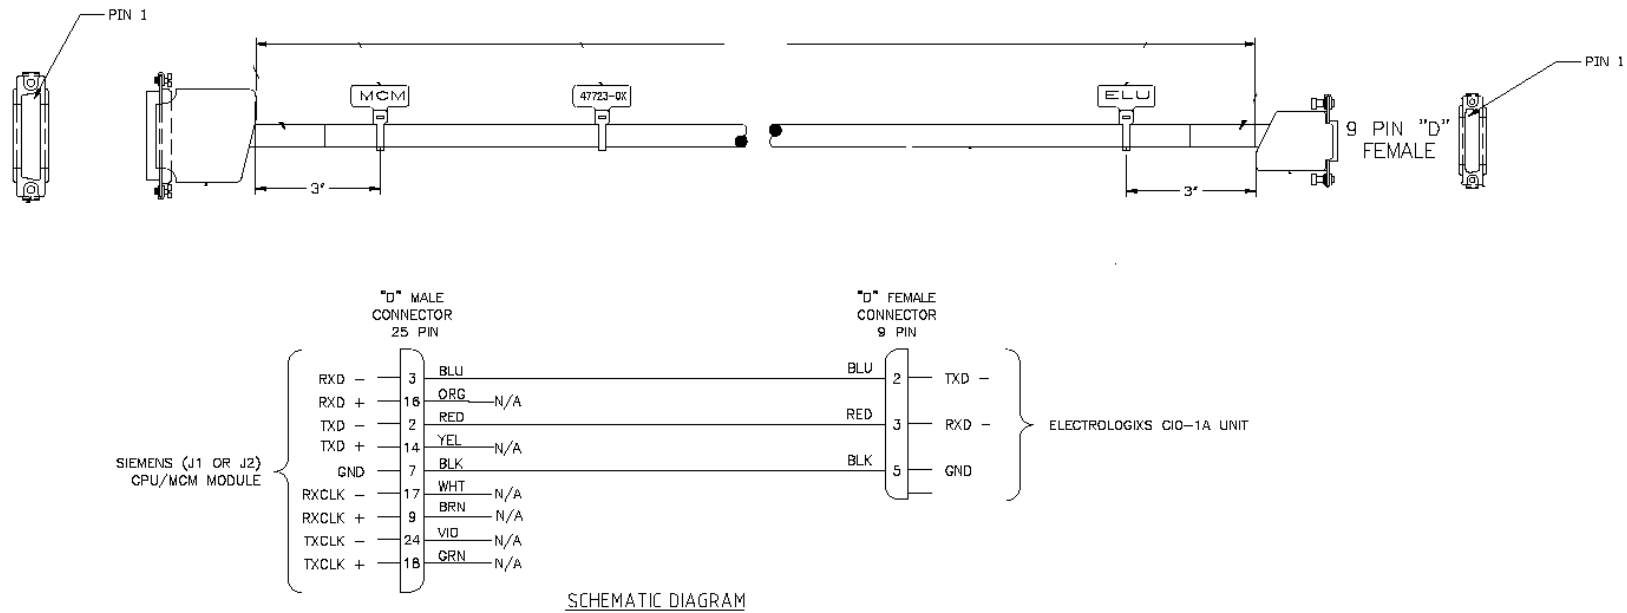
PIN 1

MCM

47723-0X

ELU

3'

3'

9 PIN "D" FEMALE

PIN 1

"D" MALE CONNECTOR 25 PIN

"D" FEMALE CONNECTOR 9 PIN

SIEMENS (J1 OR J2) CPU/MCM MODULE

RXD − 3 BLU
RXD + 16 ORG N/A
TXD − 2 RED
TXD + 14 YEL N/A
GND 7 BLK
RXCLK − 17 WHT N/A
RXCLK + 9 BRN N/A
TXCLK − 24 VIO N/A
TXCLK + 18 GRN N/A

BLU 2 TXD −
RED 3 RXD −
BLK 5 GND

ELECTROLOGIXS CIO-1A UNIT

SCHEMATIC DIAGRAM